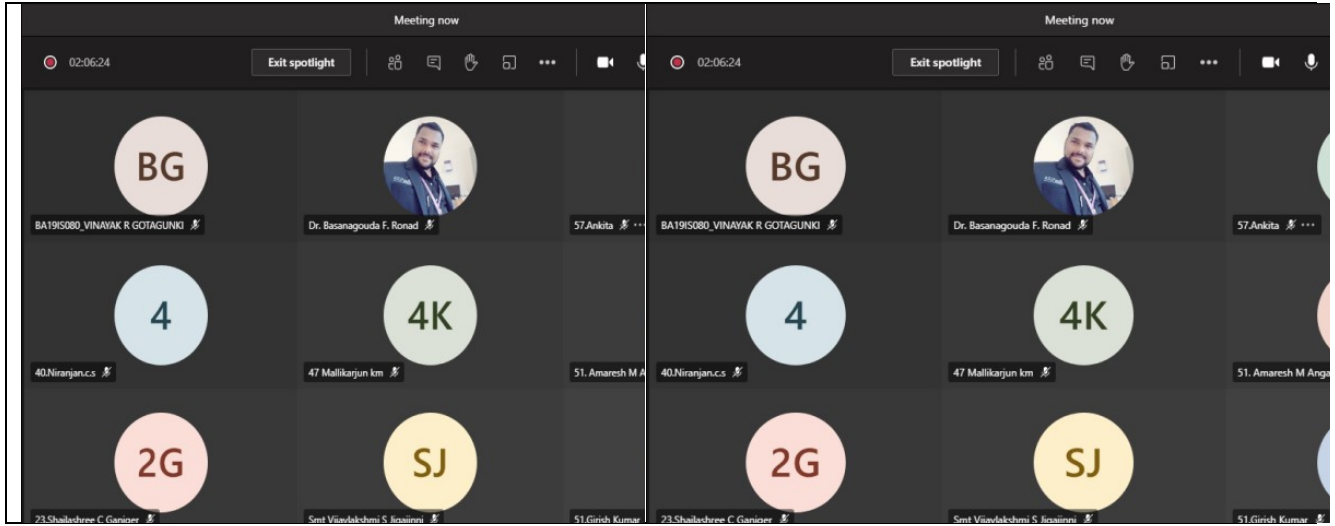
Meeting now

02:06:24

Exit spotlight

BG

BA19IS080_VINAYAK R GOTAGUNKI

Dr. Basanagouda F. Ronad

57.Ankita

4

40.Niranjan.c.s

4K

47 Mallikarjun km

51. Amaresh M A

2G

23.Shailashree C Ganiger

SJ

Smt Vijaylakshmi S Jigajinni

51.Girish Kumar

Meeting now

02:06:24

Exit spotlight

BG

BA19IS080_VINAYAK R GOTAGUNKI

Dr. Basanagouda F. Ronad

57.Ankita

4

40.Niranjan.c.s

4K

47 Mallikarjun km

51. Amaresh M Anga

2G

23.Shailashree C Ganiger

SJ

Smt Vijaylakshmi S Jigajinni

51.Girish Kumar